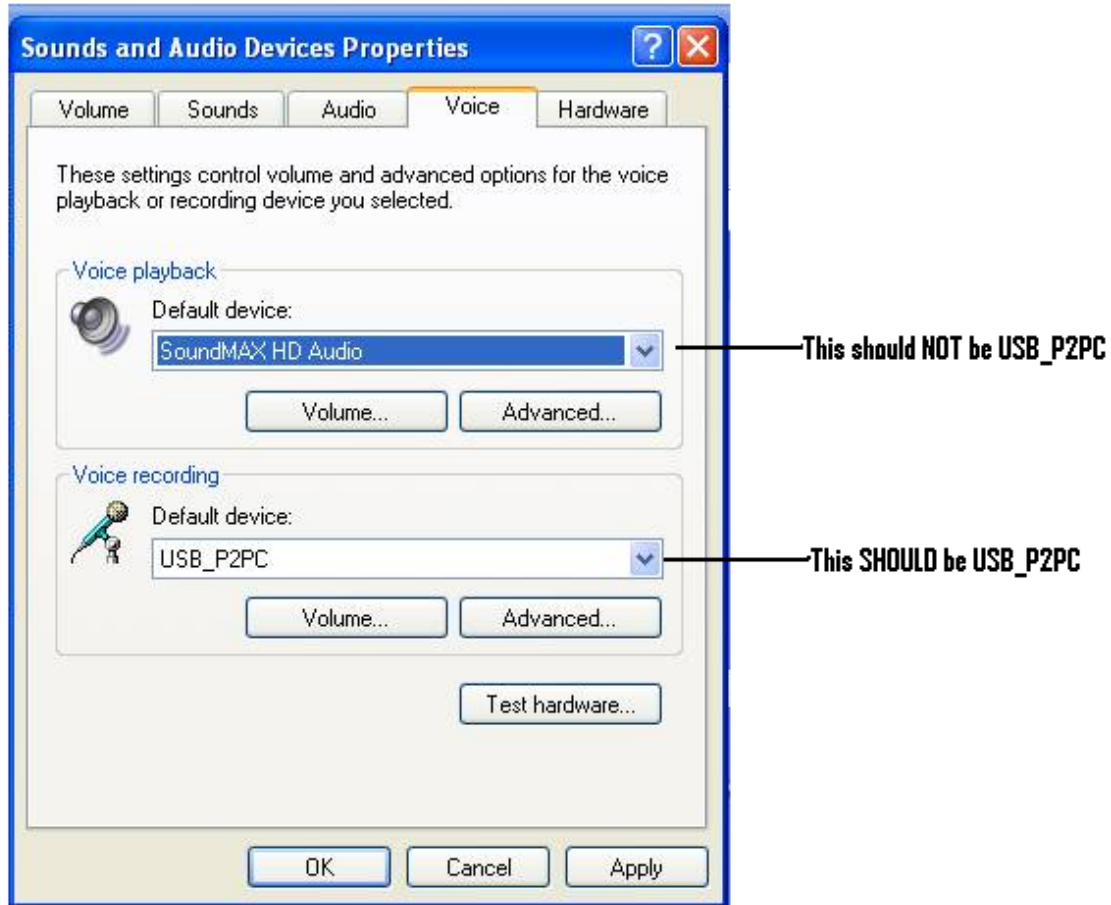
Sounds and Audio Devices Properties

Volume | Sounds | Audio | Voice | Hardware

These settings control volume and advanced options for the voice playback or recording device you selected.

Voice playback

Default device:

SoundMAX HD Audio

Volume... Advanced...

This should NOT be USB_P2PC

Voice recording

Default device:

USB_P2PC

Volume... Advanced...

This SHOULD be USB_P2PC

Test hardware...

OK Cancel Apply